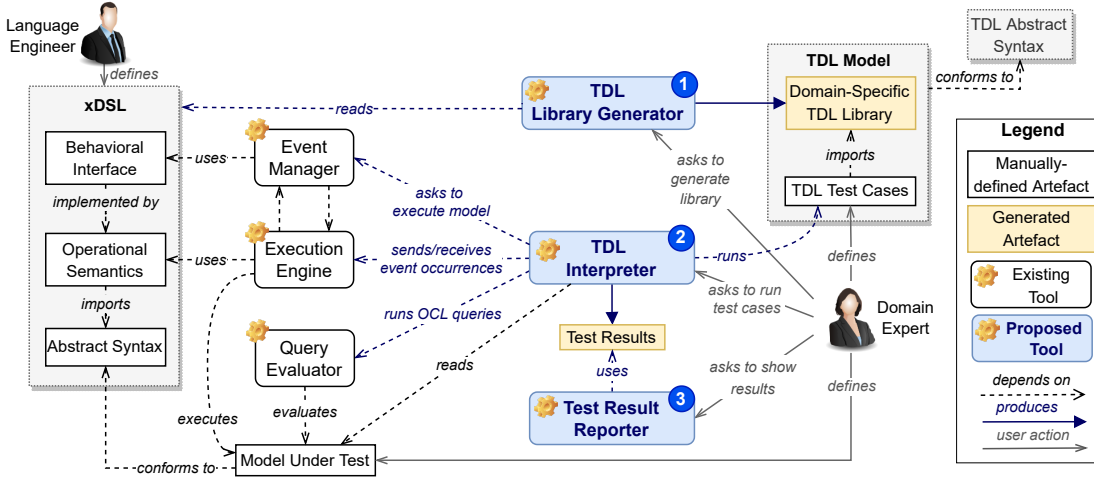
Language Engineer

defines

xDSL

Behavioral Interface

implemented by

Operational Semantics

imports

Abstract Syntax

uses

uses

Event Manager

Execution Engine

Query Evaluator

evaluates

executes

conforms to

Model Under Test

reads

TDL Library Generator 1

asks to execute model

sends/receives event occurrences

runs OCL queries

reads

TDL Interpreter 2

runs

Test Results

uses

Test Result Reporter 3

asks to generate library

asks to run test cases

asks to show results

TDL Model

Domain-Specific TDL Library

imports

TDL Test Cases

TDL Abstract Syntax

conforms to

defines

defines

Domain Expert

Legend

Manually-defined Artefact

Generated Artefact

Existing Tool

Proposed Tool

depends on

produces

user action